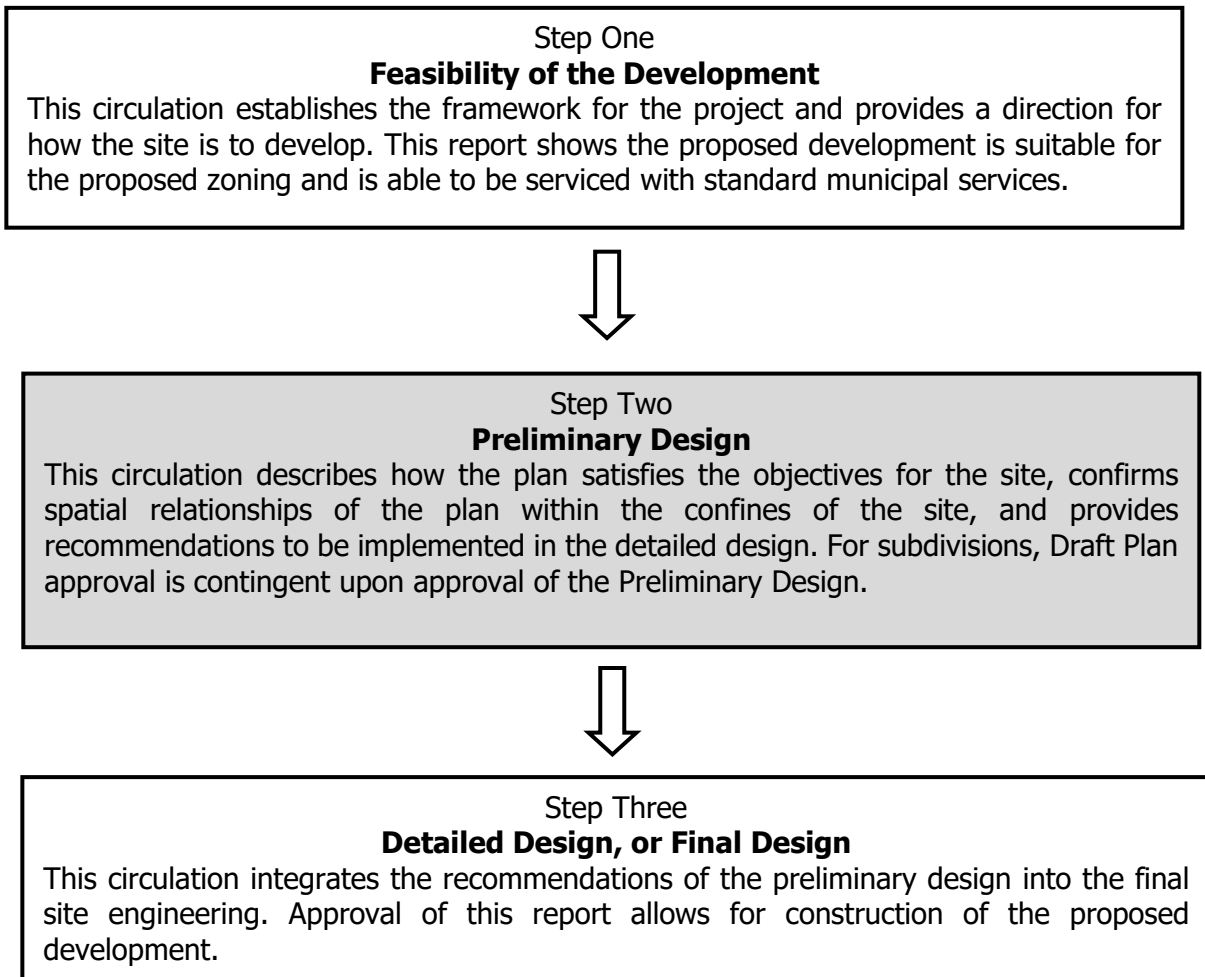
Step One
**Feasibility of the Development**
This circulation establishes the framework for the project and provides a direction for how the site is to develop. This report shows the proposed development is suitable for the proposed zoning and is able to be serviced with standard municipal services.

Step Two
**Preliminary Design**
This circulation describes how the plan satisfies the objectives for the site, confirms spatial relationships of the plan within the confines of the site, and provides recommendations to be implemented in the detailed design. For subdivisions, Draft Plan approval is contingent upon approval of the Preliminary Design.

Step Three
**Detailed Design, or Final Design**
This circulation integrates the recommendations of the preliminary design into the final site engineering. Approval of this report allows for construction of the proposed development.